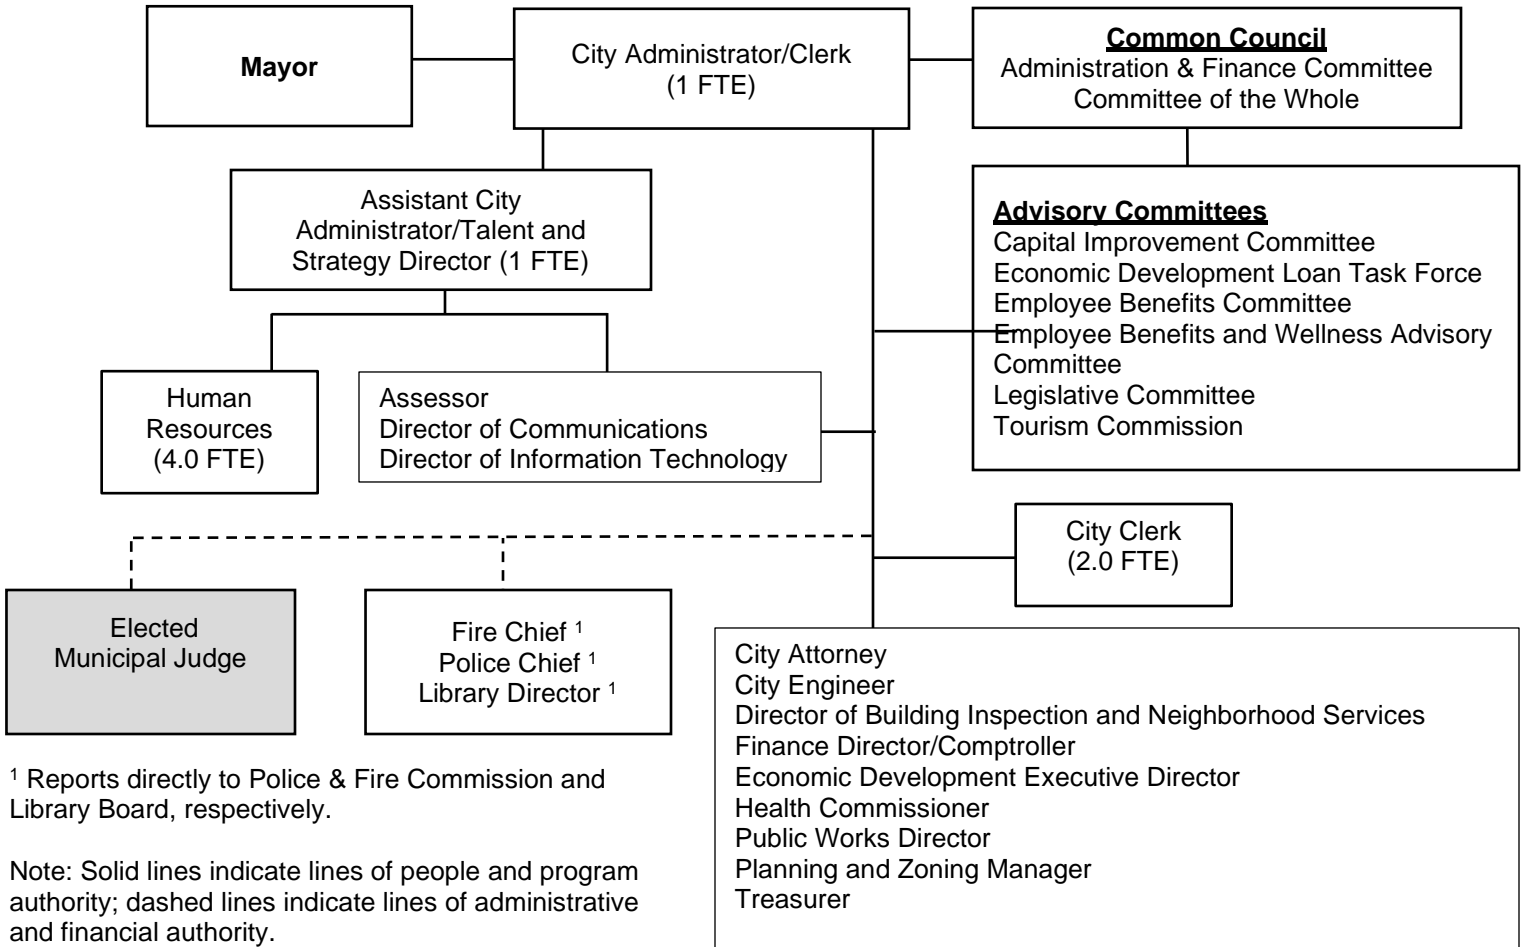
Mayor

City Administrator/Clerk
(1 FTE)

Common Council
Administration & Finance Committee
Committee of the Whole

Assistant City Administrator/Talent and Strategy Director (1 FTE)

Advisory Committees
Capital Improvement Committee
Economic Development Loan Task Force
Employee Benefits Committee
Employee Benefits and Wellness Advisory Committee
Legislative Committee
Tourism Commission

Human Resources
(4.0 FTE)

Assessor
Director of Communications
Director of Information Technology

City Clerk
(2.0 FTE)

Elected
Municipal Judge

Fire Chief $^1$
Police Chief $^1$
Library Director $^1$

City Attorney
City Engineer
Director of Building Inspection and Neighborhood Services
Finance Director/Comptroller
Economic Development Executive Director
Health Commissioner
Public Works Director
Planning and Zoning Manager
Treasurer

$^1$ Reports directly to Police & Fire Commission and Library Board, respectively.

Note: Solid lines indicate lines of people and program authority; dashed lines indicate lines of administrative and financial authority.